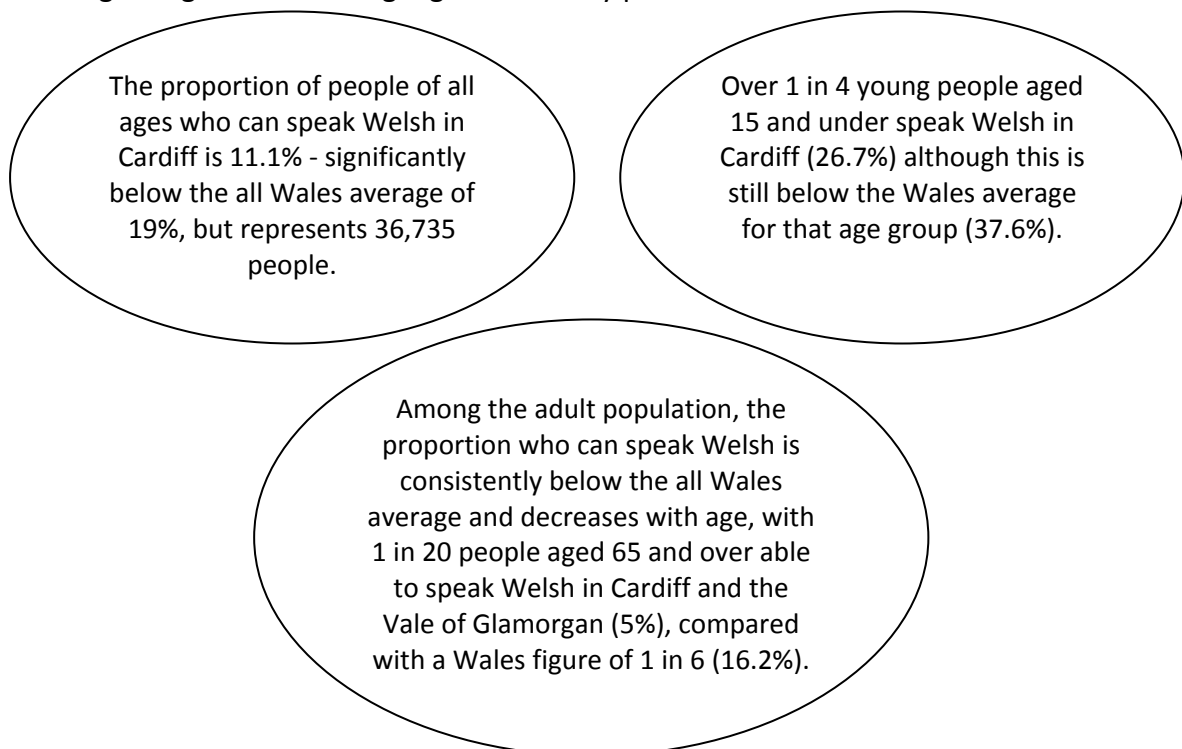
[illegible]

The proportion of people of all ages who can speak Welsh in Cardiff is 11.1% - significantly below the all Wales average of 19%, but represents 36,735 people.

Over 1 in 4 young people aged 15 and under speak Welsh in Cardiff (26.7%) although this is still below the Wales average for that age group (37.6%).

Among the adult population, the proportion who can speak Welsh is consistently below the all Wales average and decreases with age, with 1 in 20 people aged 65 and over able to speak Welsh in Cardiff and the Vale of Glamorgan (5%), compared with a Wales figure of 1 in 6 (16.2%).